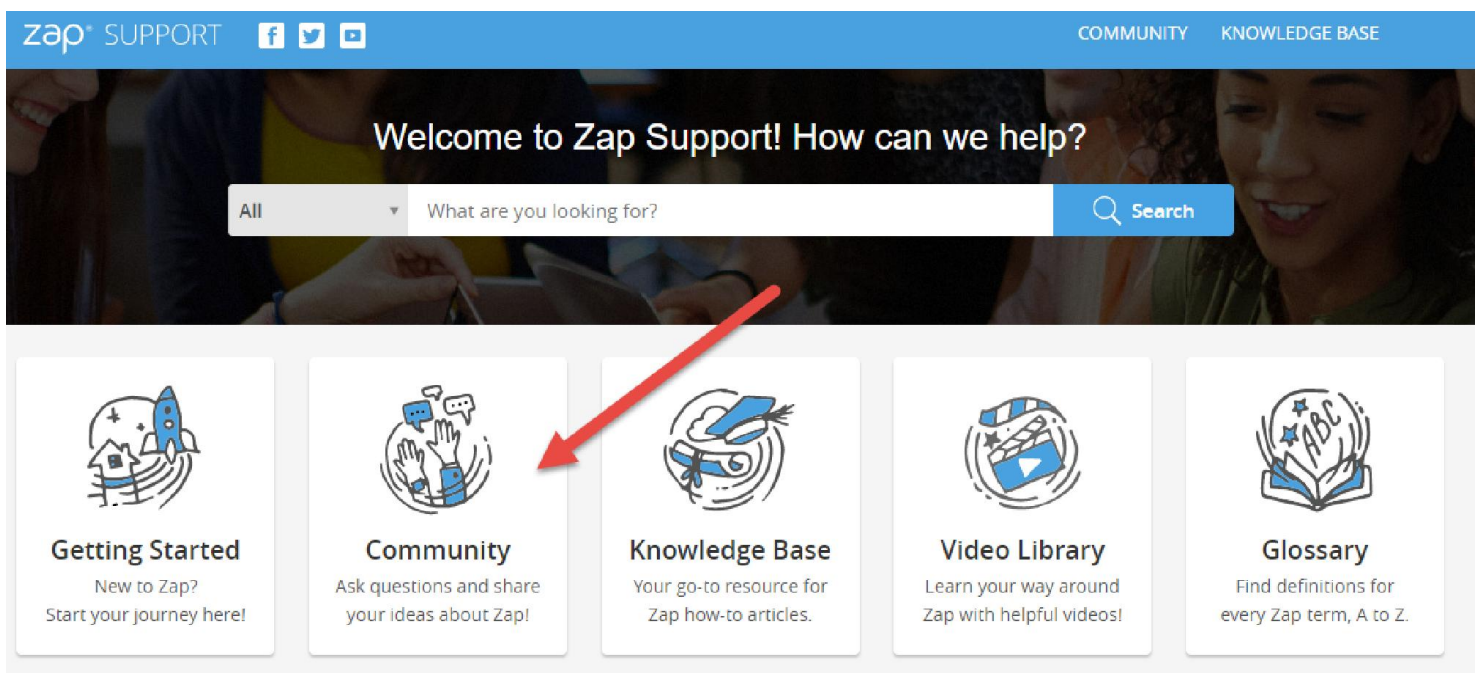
zap SUPPORT

COMMUNITY KNOWLEDGE BASE

Welcome to Zap Support! How can we help?

All

What are you looking for?

Search

Getting Started
New to Zap?
Start your journey here!

Community
Ask questions and share your ideas about Zap!

Knowledge Base
Your go-to resource for Zap how-to articles.

Video Library
Learn your way around Zap with helpful videos!

Glossary
Find definitions for every Zap term, A to Z.